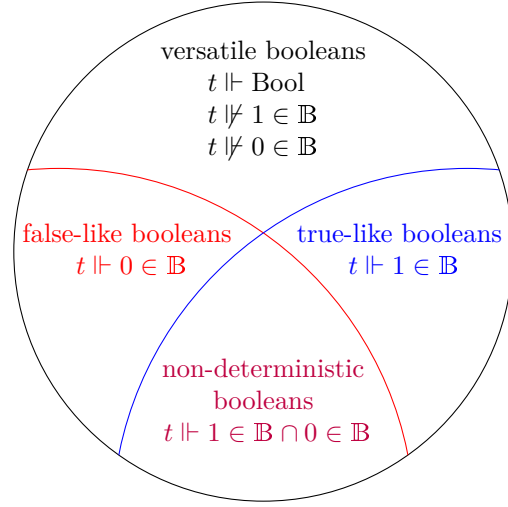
versatile booleans
$t \Vdash \text{Bool}$
$t \nVdash 1 \in \mathbb{B}$
$t \nVdash 0 \in \mathbb{B}$

false-like booleans
$t \Vdash 0 \in \mathbb{B}$

true-like booleans
$t \Vdash 1 \in \mathbb{B}$

non-deterministic booleans
$t \Vdash 1 \in \mathbb{B} \cap 0 \in \mathbb{B}$